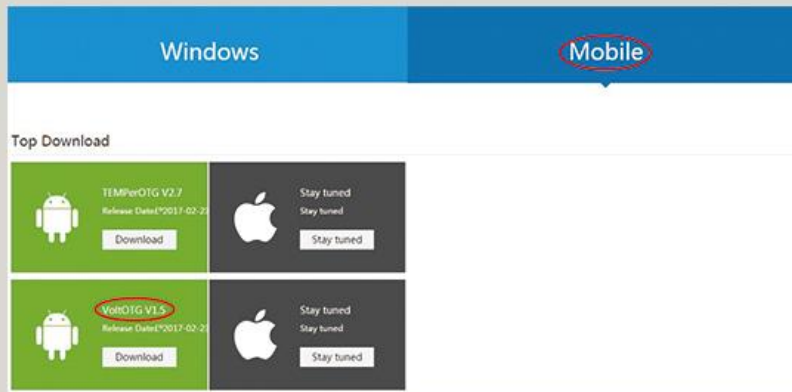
Windows

Mobile

Top Download

TEMPerOTG V2.7

Release Date(*2017-02-2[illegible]

Download

Stay tuned

Stay tuned

Stay tuned

VoltOTG V1.5

Release Date(*2017-02-2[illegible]

Download

Stay tuned

Stay tuned

Stay tuned